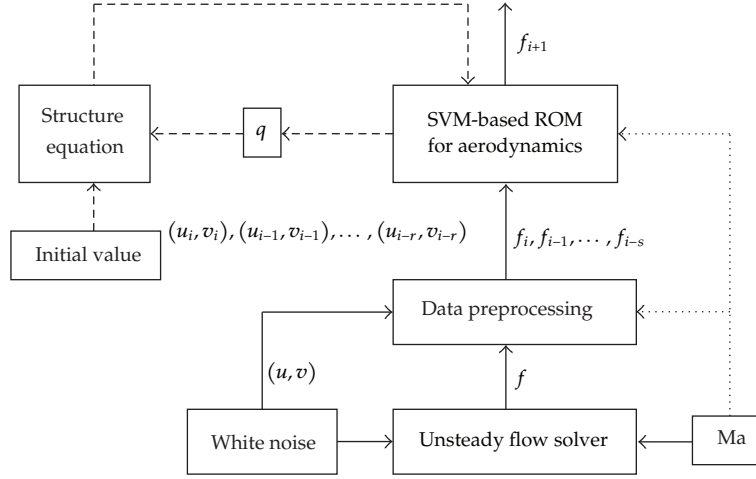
$f_{i+1}$

Structure equation

$q$

SVM-based ROM for aerodynamics

Initial value

$(u_i, v_i), (u_{i-1}, v_{i-1}), \ldots, (u_{i-r}, v_{i-r})$

$f_i, f_{i-1}, \ldots, f_{i-s}$

Data preprocessing

$(u, v)$

$f$

White noise

Unsteady flow solver

Ma